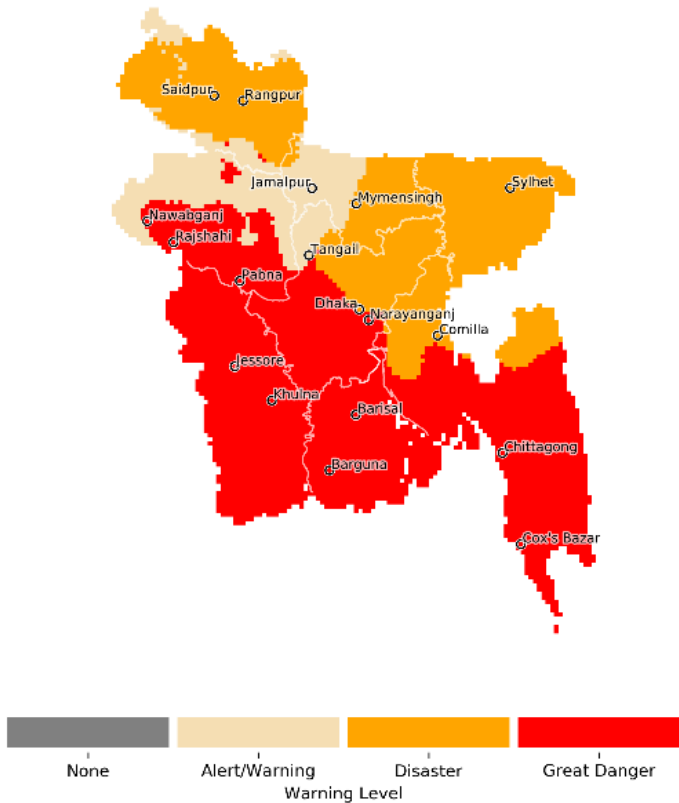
Saidpur
Rangpur
Jamalpur
Sylhet
Mymensingh
Nawabganj
Rajshahi
Tangail
Pabna
Dhaka
Narayanganj
Comilla
Jessore
Khulna
Barisal
Chittagong
Barguna
Cox's Bazar

None
Alert/Warning
Disaster
Great Danger
Warning Level